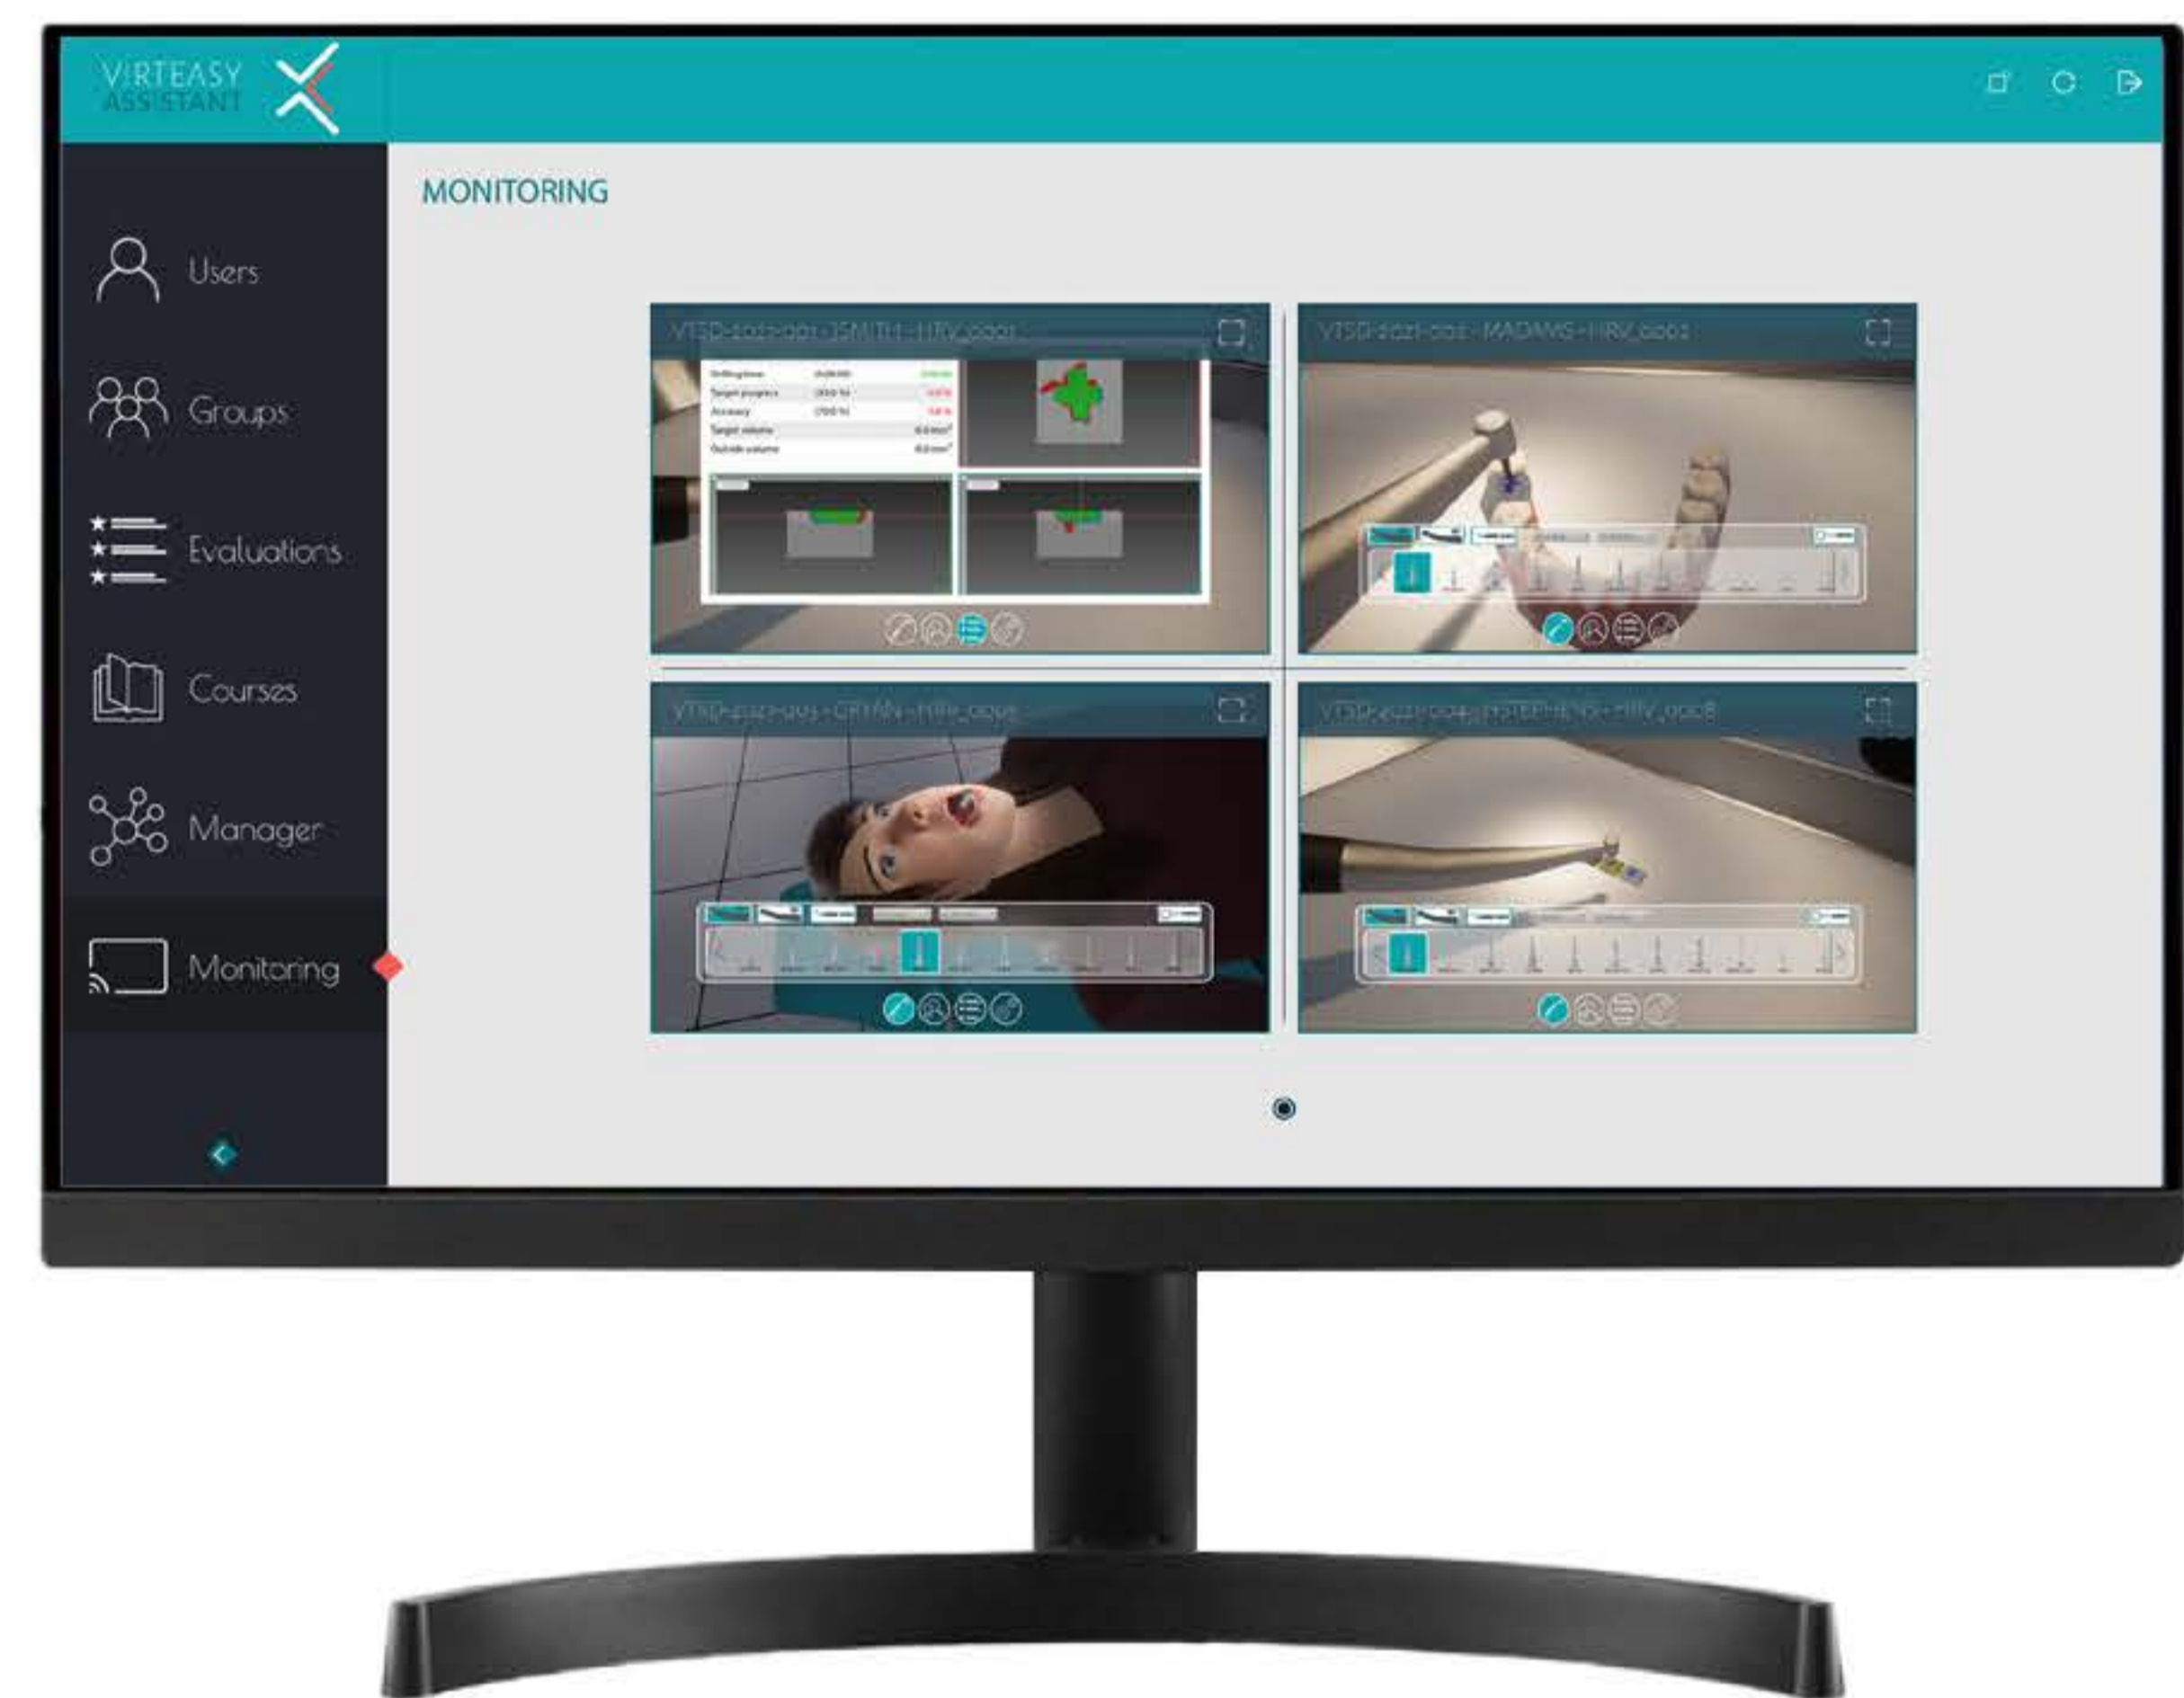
VIRTEASY ASSISTANT

Users

Groups

Evaluations

Courses

Manager

Monitoring

MONITORING

VTSD-2021-001 - JSMITH - HRV_0001

VTSD-2021-002 - MADAMS - HRV_0002

VTSD-2021-003 - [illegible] - HRV_0005

VTSD-2021-004 - HSTEPHENS - HRV_0008